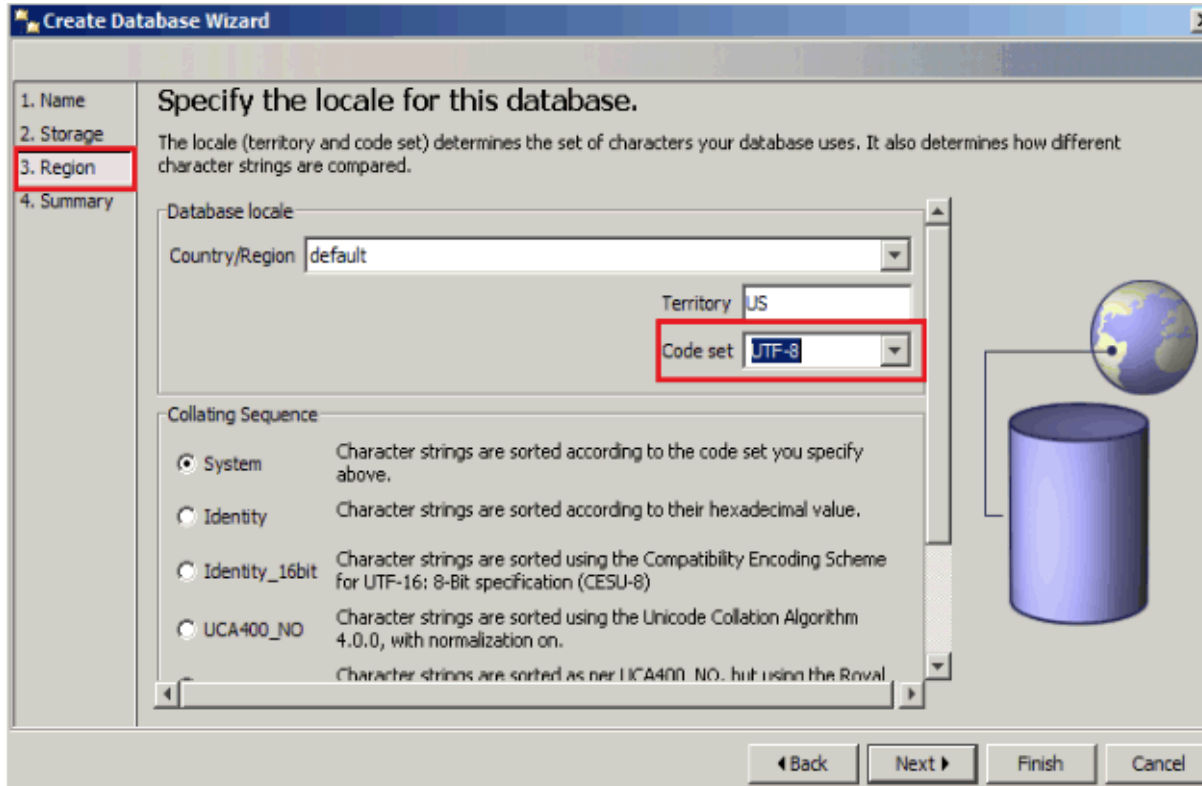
Create Database Wizard

1. Name
2. Storage
3. Region
4. Summary

Specify the locale for this database.

The locale (territory and code set) determines the set of characters your database uses. It also determines how different character strings are compared.

Database locale

Country/Region default

Territory US

Code set UTF-8

Collating Sequence

System Character strings are sorted according to the code set you specify above.

Identity Character strings are sorted according to their hexadecimal value.

Identity_16bit Character strings are sorted using the Compatibility Encoding Scheme for UTF-16: 8-Bit specification (CESU-8)

UCA400_NO Character strings are sorted using the Unicode Collation Algorithm 4.0.0, with normalization on.

Character strings are sorted as per UCA400_NO, but using the Royal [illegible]

Back Next Finish Cancel